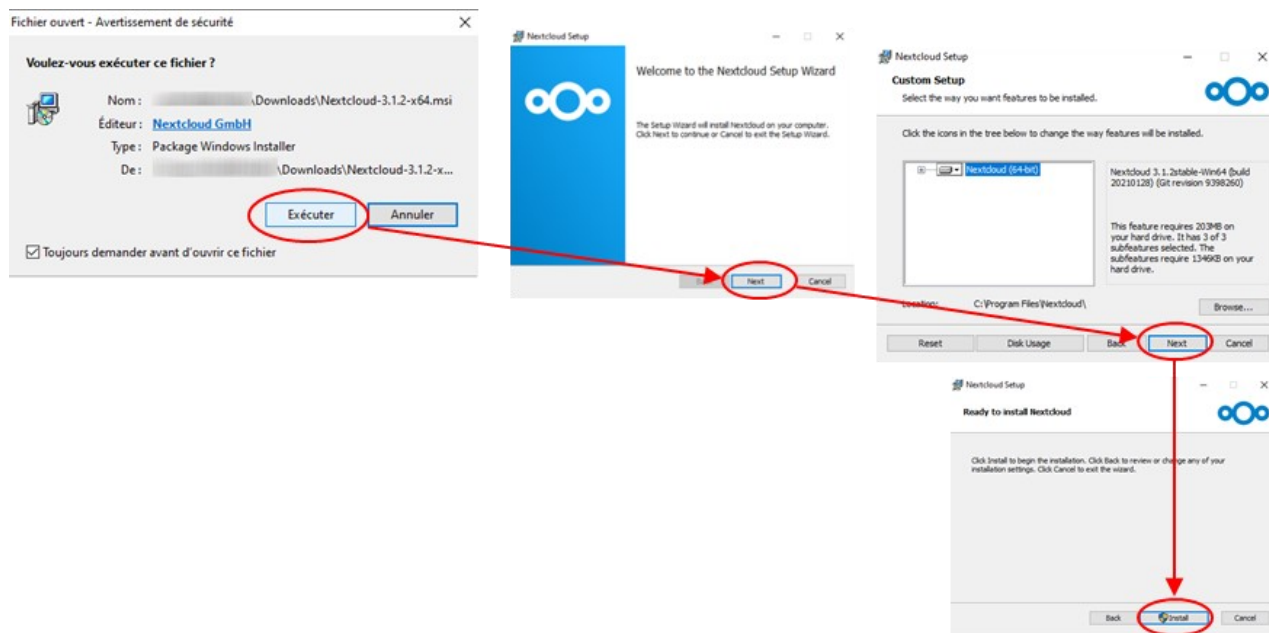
Fichier ouvert - Avertissement de sécurité

Voulez-vous exécuter ce fichier ?

Nom : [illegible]\Downloads\Nextcloud-3.1.2-x64.msi
Éditeur : Nextcloud GmbH
Type : Package Windows Installer
De : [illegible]\Downloads\Nextcloud-3.1.2-x...

Exécuter Annuler

Toujours demander avant d'ouvrir ce fichier

Nextcloud Setup

Welcome to the Nextcloud Setup Wizard

The Setup Wizard will install Nextcloud on your computer. Click Next to continue or Cancel to exit the Setup Wizard.

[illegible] Next Cancel

Nextcloud Setup

Custom Setup
Select the way you want features to be installed.

Click the icons in the tree below to change the way features will be installed.

Nextcloud (64-bit)

Nextcloud 3.1.2stable-Win64 (build 20210128) (Git revision 9398260)

This feature requires 203MB on your hard drive. It has 3 of 3 subfeatures selected. The subfeatures require 1346KB on your hard drive.

Location: C:\Program Files\Nextcloud\ Browse...

Reset Disk Usage Back Next Cancel

Nextcloud Setup

Ready to install Nextcloud

Click Install to begin the installation. Click Back to review or change any of your installation settings. Click Cancel to exit the wizard.

Back Install Cancel